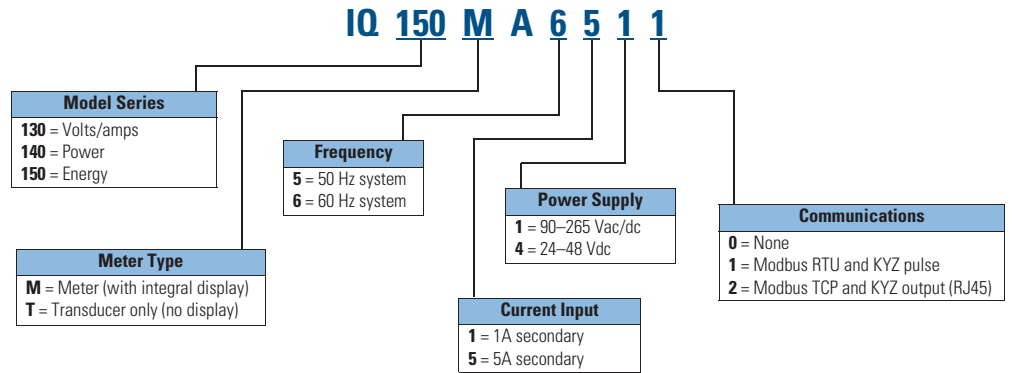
IQ 150 M A 6 5 1 1

Model Series
130 = Volts/amps
140 = Power
150 = Energy

Meter Type
M = Meter (with integral display)
T = Transducer only (no display)

Frequency
5 = 50 Hz system
6 = 60 Hz system

Current Input
1 = 1A secondary
5 = 5A secondary

Power Supply
1 = 90–265 Vac/dc
4 = 24–48 Vdc

Communications
0 = None
1 = Modbus RTU and KYZ pulse
2 = Modbus TCP and KYZ output (RJ45)